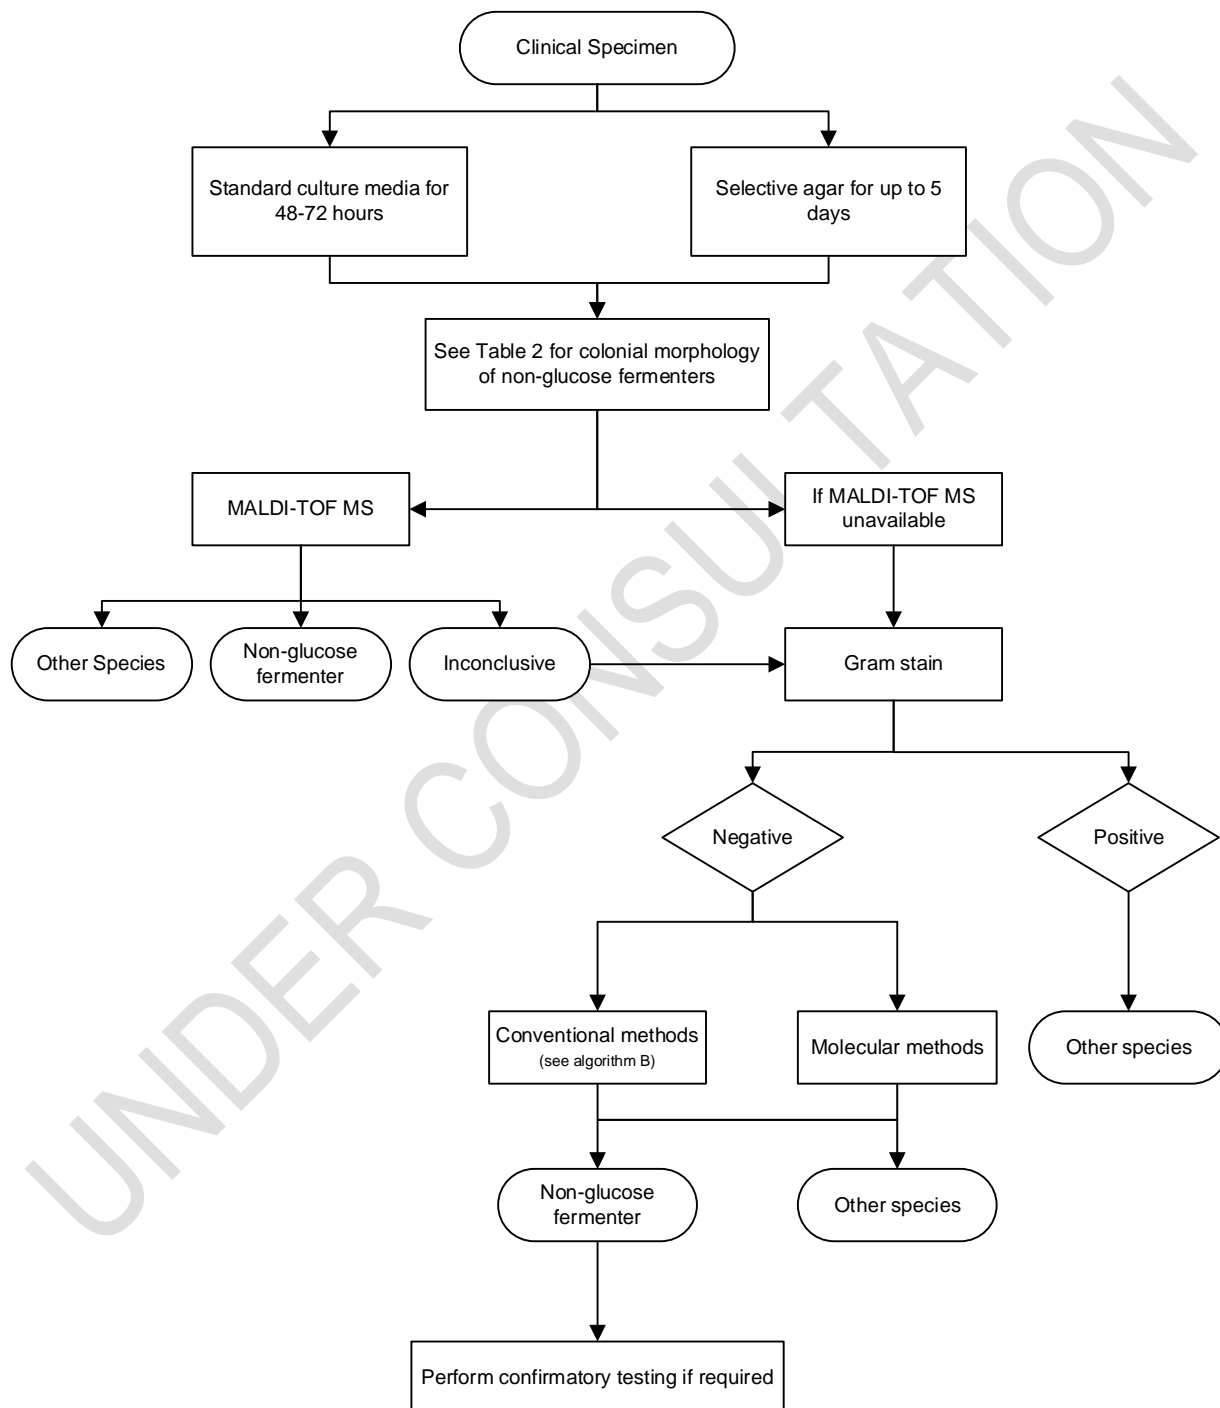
Clinical Specimen

Standard culture media for 48-72 hours

Selective agar for up to 5 days

See Table 2 for colonial morphology of non-glucose fermenters

MALDI-TOF MS

If MALDI-TOF MS unavailable

Other Species

Non-glucose fermenter

Inconclusive

Gram stain

Negative

Positive

Conventional methods
(see algorithm B)

Molecular methods

Other species

Non-glucose fermenter

Other species

Perform confirmatory testing if required

UNDER CONSULTATION